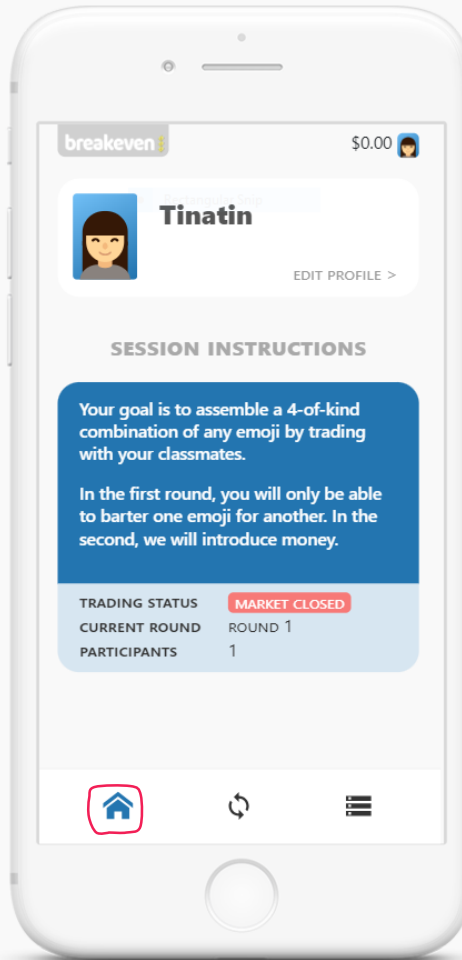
breakeven

$0.00

Tinatin

EDIT PROFILE >

SESSION INSTRUCTIONS

Your goal is to assemble a 4-of-kind combination of any emoji by trading with your classmates.

In the first round, you will only be able to barter one emoji for another. In the second, we will introduce money.

| | |
|---|---|
| TRADING STATUS | MARKET CLOSED |
| CURRENT ROUND | ROUND 1 |
| PARTICIPANTS | 1 |